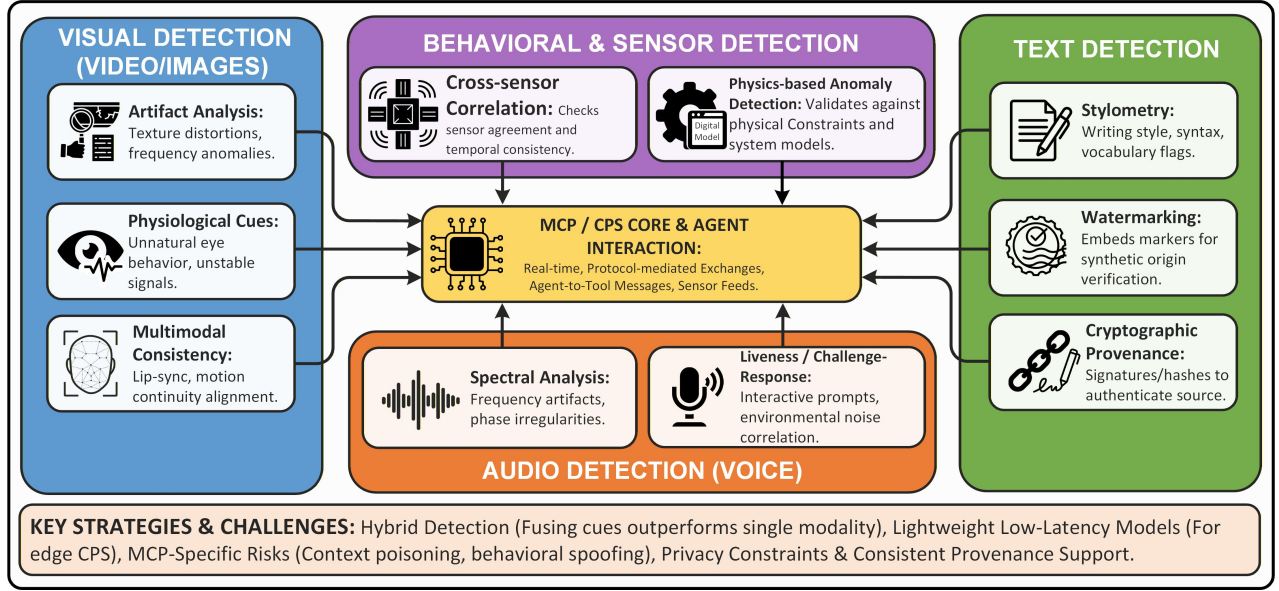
VISUAL DETECTION (VIDEO/IMAGES)

Artifact Analysis: Texture distortions, frequency anomalies.

Physiological Cues: Unnatural eye behavior, unstable signals.

Multimodal Consistency: Lip-sync, motion continuity alignment.

BEHAVIORAL & SENSOR DETECTION

Cross-sensor Correlation: Checks sensor agreement and temporal consistency.

Digital Model

Physics-based Anomaly Detection: Validates against physical Constraints and system models.

TEXT DETECTION

Stylometry: Writing style, syntax, vocabulary flags.

Watermarking: Embeds markers for synthetic origin verification.

Cryptographic Provenance: Signatures/hashes to authenticate source.

MCP / CPS CORE & AGENT INTERACTION:
Real-time, Protocol-mediated Exchanges, Agent-to-Tool Messages, Sensor Feeds.

Spectral Analysis: Frequency artifacts, phase irregularities.

Liveness / Challenge-Response: Interactive prompts, environmental noise correlation.

AUDIO DETECTION (VOICE)

KEY STRATEGIES & CHALLENGES: Hybrid Detection (Fusing cues outperforms single modality), Lightweight Low-Latency Models (For edge CPS), MCP-Specific Risks (Context poisoning, behavioral spoofing), Privacy Constraints & Consistent Provenance Support.